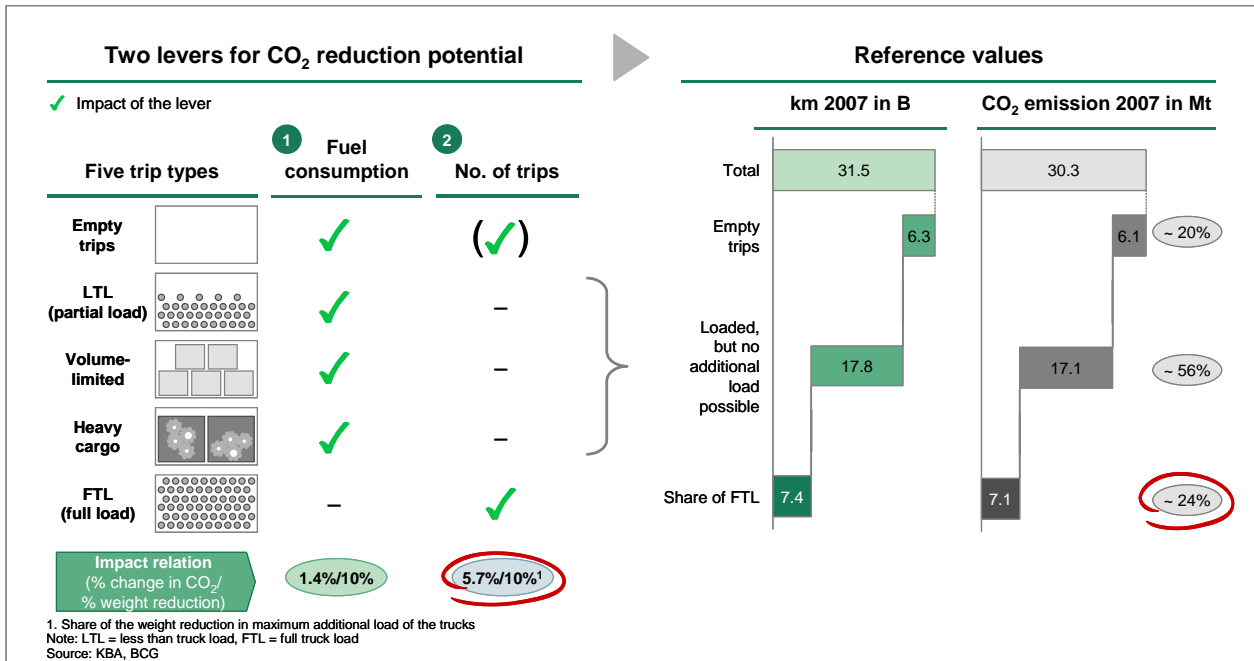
Two levers for $CO_2$ reduction potential

✓ Impact of the lever

| Five trip types | 1 Fuel consumption | 2 No. of trips |
|---|---|---|
| Empty trips | ✓ | (✓) |
| LTL (partial load) | ✓ | – |
| Volume-limited | ✓ | – |
| Heavy cargo | ✓ | – |
| FTL (full load) | – | ✓ |
| Impact relation (% change in $CO_2$/ % weight reduction) | 1.4%/10% | 5.7%/10%$^1$ |

Reference values

| | km 2007 in B | $CO_2$ emission 2007 in Mt | |
|---|---|---|---|
| Total | 31.5 | 30.3 | |
| Empty trips | 6.3 | 6.1 | ~ 20% |
| Loaded, but no additional load possible | 17.8 | 17.1 | ~ 56% |
| Share of FTL | 7.4 | 7.1 | ~ 24% |

1. Share of the weight reduction in maximum additional load of the trucks
Note: LTL = less than truck load, FTL = full truck load
Source: KBA, BCG